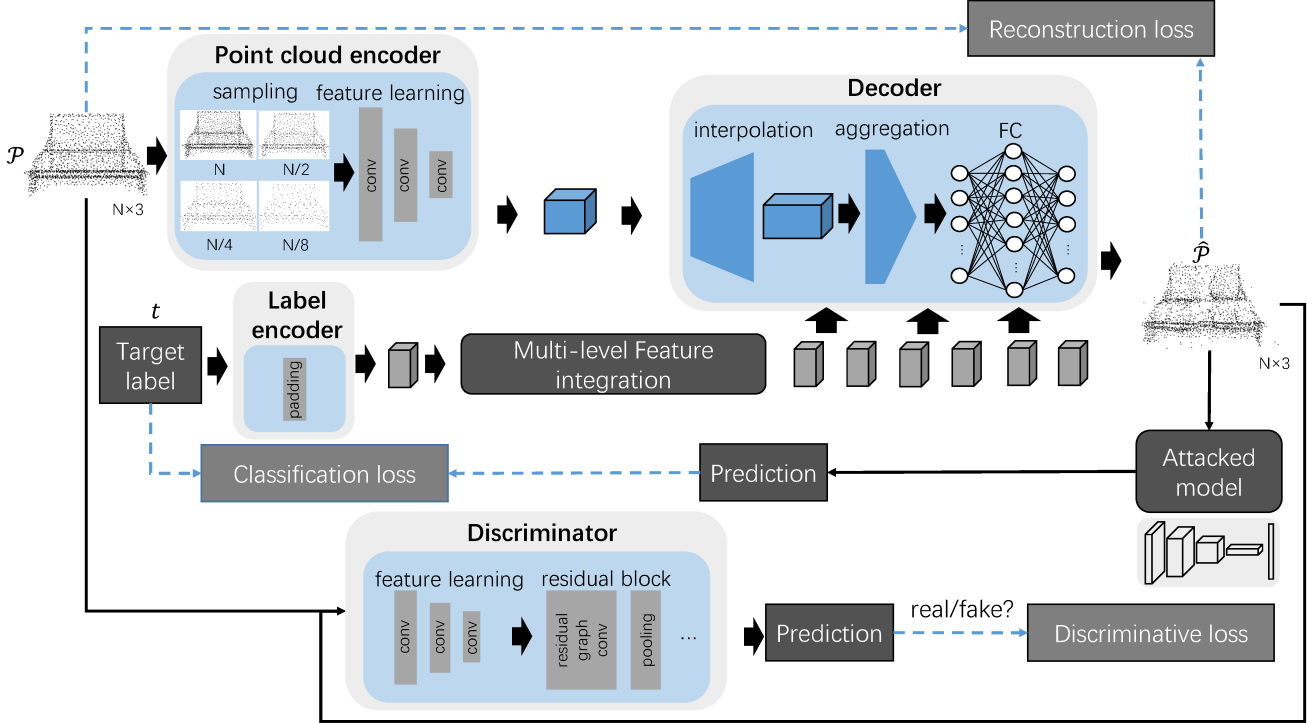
Reconstruction loss

Point cloud encoder

sampling

feature learning

N

N/2

N/4

N/8

conv

conv

conv

$\mathcal{P}$

N×3

Decoder

interpolation

aggregation

FC

$\hat{\mathcal{P}}$

N×3

$t$

Target label

Label encoder

padding

Multi-level Feature integration

Classification loss

Prediction

Attacked model

Discriminator

feature learning

residual block

conv

conv

conv

residual graph conv

pooling

...

Prediction

real/fake?

Discriminative loss